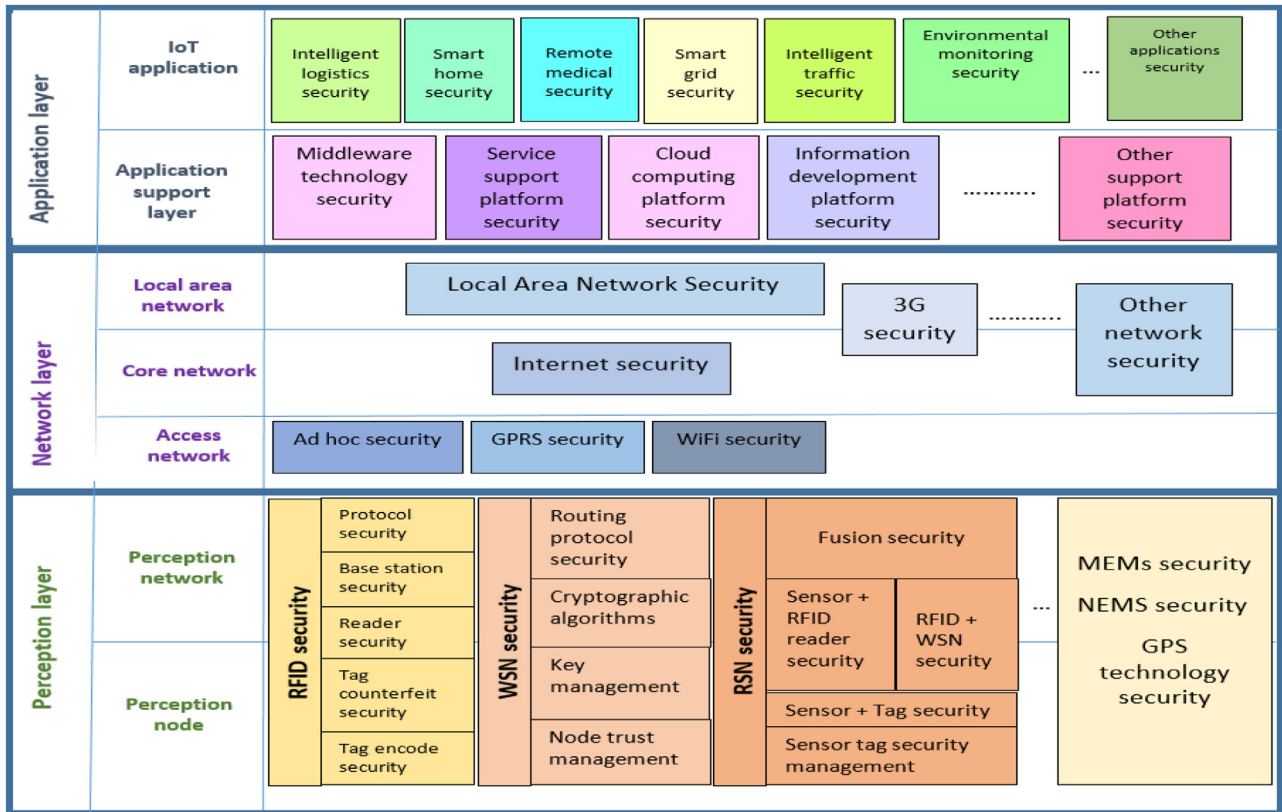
Application layer

IoT application

Intelligent logistics security

Smart home security

Remote medical security

Smart grid security

Intelligent traffic security

Environmental monitoring security

...

Other applications security

Application support layer

Middleware technology security

Service support platform security

Cloud computing platform security

Information development platform security

..........

Other support platform security

Network layer

Local area network

Local Area Network Security

3G security

..........

Other network security

Core network

Internet security

Access network

Ad hoc security

GPRS security

WiFi security

Perception layer

Perception network

Perception node

RFID security

Protocol security

Base station security

Reader security

Tag counterfeit security

Tag encode security

WSN security

Routing protocol security

Cryptographic algorithms

Key management

Node trust management

RSN security

Fusion security

Sensor + RFID reader security

RFID + WSN security

Sensor + Tag security

Sensor tag security management

...

MEMs security

NEMS security

GPS technology security